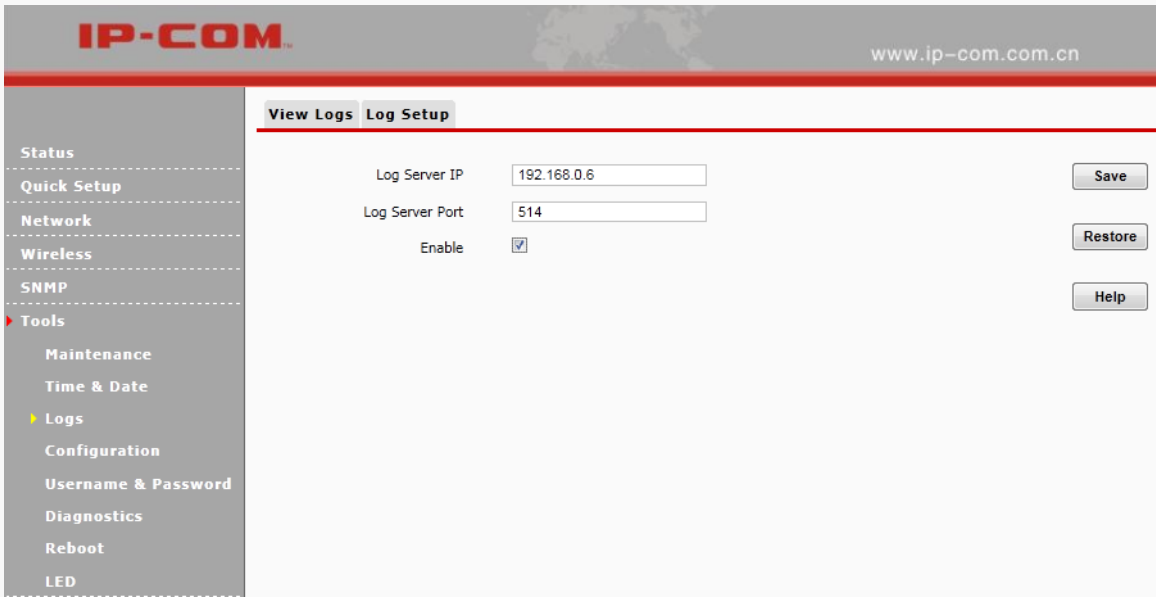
IP-COM.

www.ip-com.com.cn

View Logs Log Setup

Status
Quick Setup
Network
Wireless
SNMP
Tools
Maintenance
Time & Date
Logs
Configuration
Username & Password
Diagnostics
Reboot
LED

Log Server IP 192.168.0.6
Log Server Port 514
Enable

Save
Restore
Help